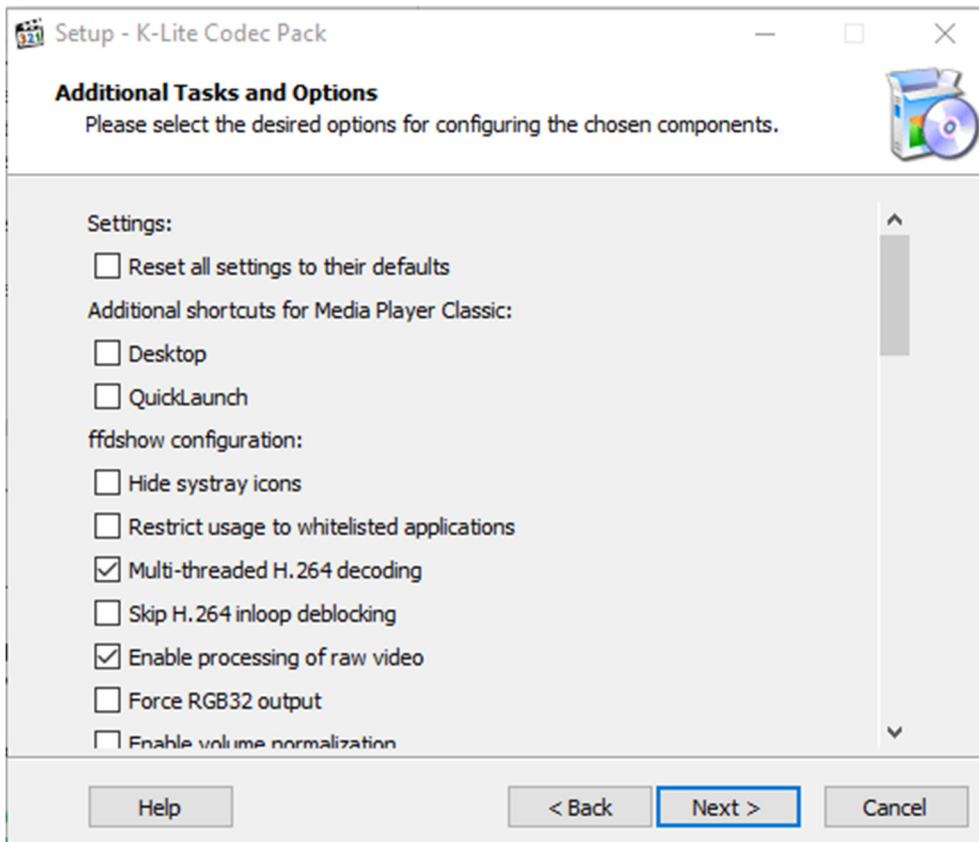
Setup - K-Lite Codec Pack

Additional Tasks and Options
Please select the desired options for configuring the chosen components.

Settings:

☐ Reset all settings to their defaults

Additional shortcuts for Media Player Classic:

☐ Desktop

☐ QuickLaunch

ffdshow configuration:

☐ Hide systray icons

☐ Restrict usage to whitelisted applications

☑ Multi-threaded H.264 decoding

☐ Skip H.264 inloop deblocking

☑ Enable processing of raw video

☐ Force RGB32 output

☐ Enable volume normalization

Help    < Back    Next >    Cancel